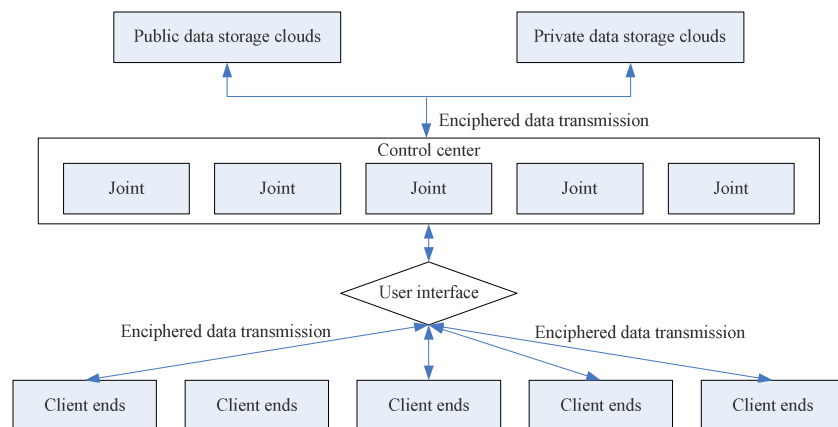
Public data storage clouds

Private data storage clouds

Enciphered data transmission

Control center

Joint

Joint

Joint

Joint

Joint

User interface

Enciphered data transmission

Enciphered data transmission

Client ends

Client ends

Client ends

Client ends

Client ends